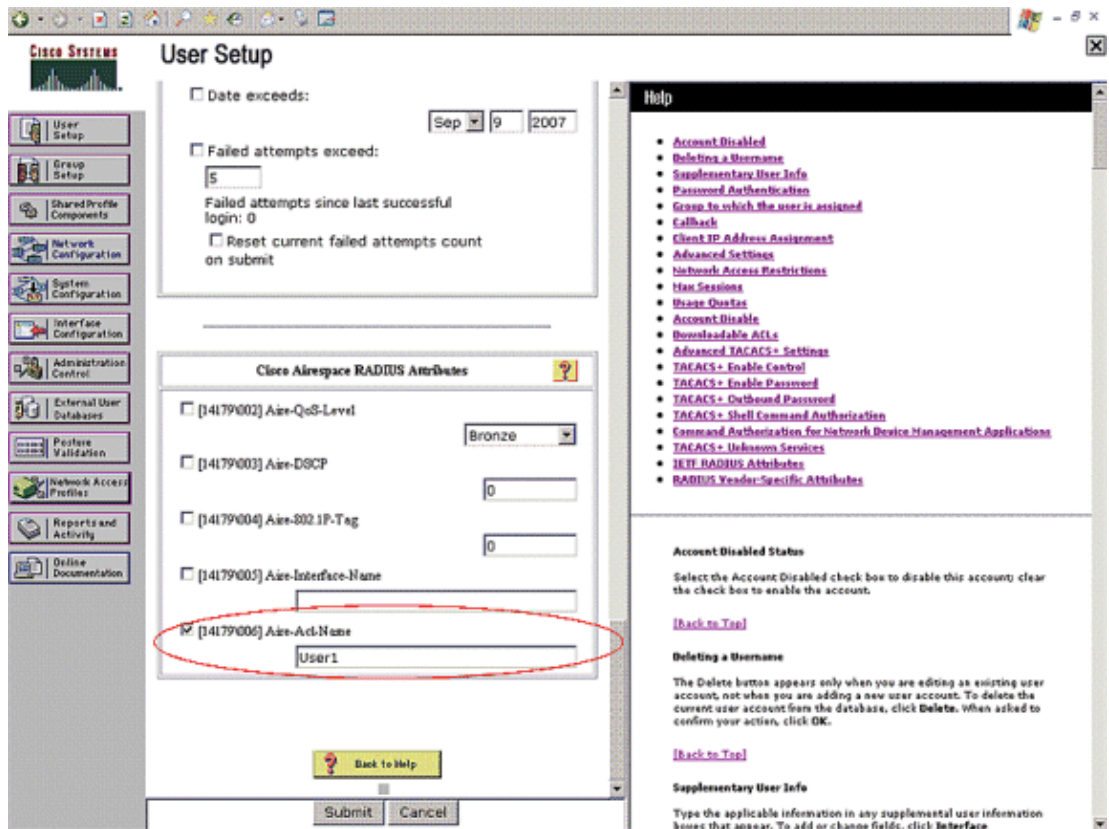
Cisco Systems

User Setup

User Setup
Group Setup
Shared Profile Components
Network Configuration
System Configuration
Interface Configuration
Administration Control
External User Databases
Posture Validation
Network Access Profiles
Reports and Activity
Online Documentation

☐ Date exceeds:

Sep 9 2007

☐ Failed attempts exceed:

5

Failed attempts since last successful login: 0

☐ Reset current failed attempts count on submit

Cisco Airespace RADIUS Attributes

☐ [14179\002] Aire-QoS-Level

Bronze

☐ [14179\003] Aire-DSCP

0

☐ [14179\004] Aire-802.1P-Tag

0

☐ [14179\005] Aire-Interface-Name

☑ [14179\006] Aire-Acl-Name

User1

Back to Help

Submit Cancel

Help

- Account Disabled
- Deleting a Username
- Supplementary User Info
- Password Authentication
- Group to which the user is assigned
- Callback
- Client IP Address Assignment
- Advanced Settings
- Network Access Restrictions
- Max Sessions
- Usage Quotas
- Account Disable
- Downloadable ACLs
- Advanced TACACS+ Settings
- TACACS+ Enable Control
- TACACS+ Enable Password
- TACACS+ Outbound Password
- TACACS+ Shell Command Authorization
- Command Authorization for Network Device Management Applications
- TACACS+ Unknown Services
- IETF RADIUS Attributes
- RADIUS Vendor-Specific Attributes

Account Disabled Status

Select the Account Disabled check box to disable this account; clear the check box to enable the account.

[Back to Top]

Deleting a Username

The Delete button appears only when you are editing an existing user account, not when you are adding a new user account. To delete the current user account from the database, click Delete. When asked to confirm your action, click OK.

[Back to Top]

Supplementary User Info

Type the applicable information in any supplemental user information boxes that appear. To add or change fields, click Interface